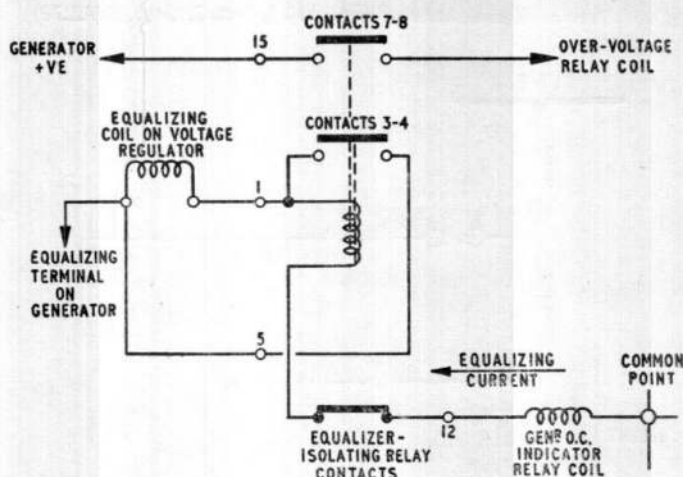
CONTACTS 7-8

GENERATOR +VE

15

OVER-VOLTAGE RELAY COIL

CONTACTS 3-4

EQUALIZING COIL ON VOLTAGE REGULATOR

1

EQUALIZING TERMINAL ON GENERATOR

5

EQUALIZING CURRENT

COMMON POINT

12

EQUALIZER-ISOLATING RELAY CONTACTS

GENR O.C. INDICATOR RELAY COIL